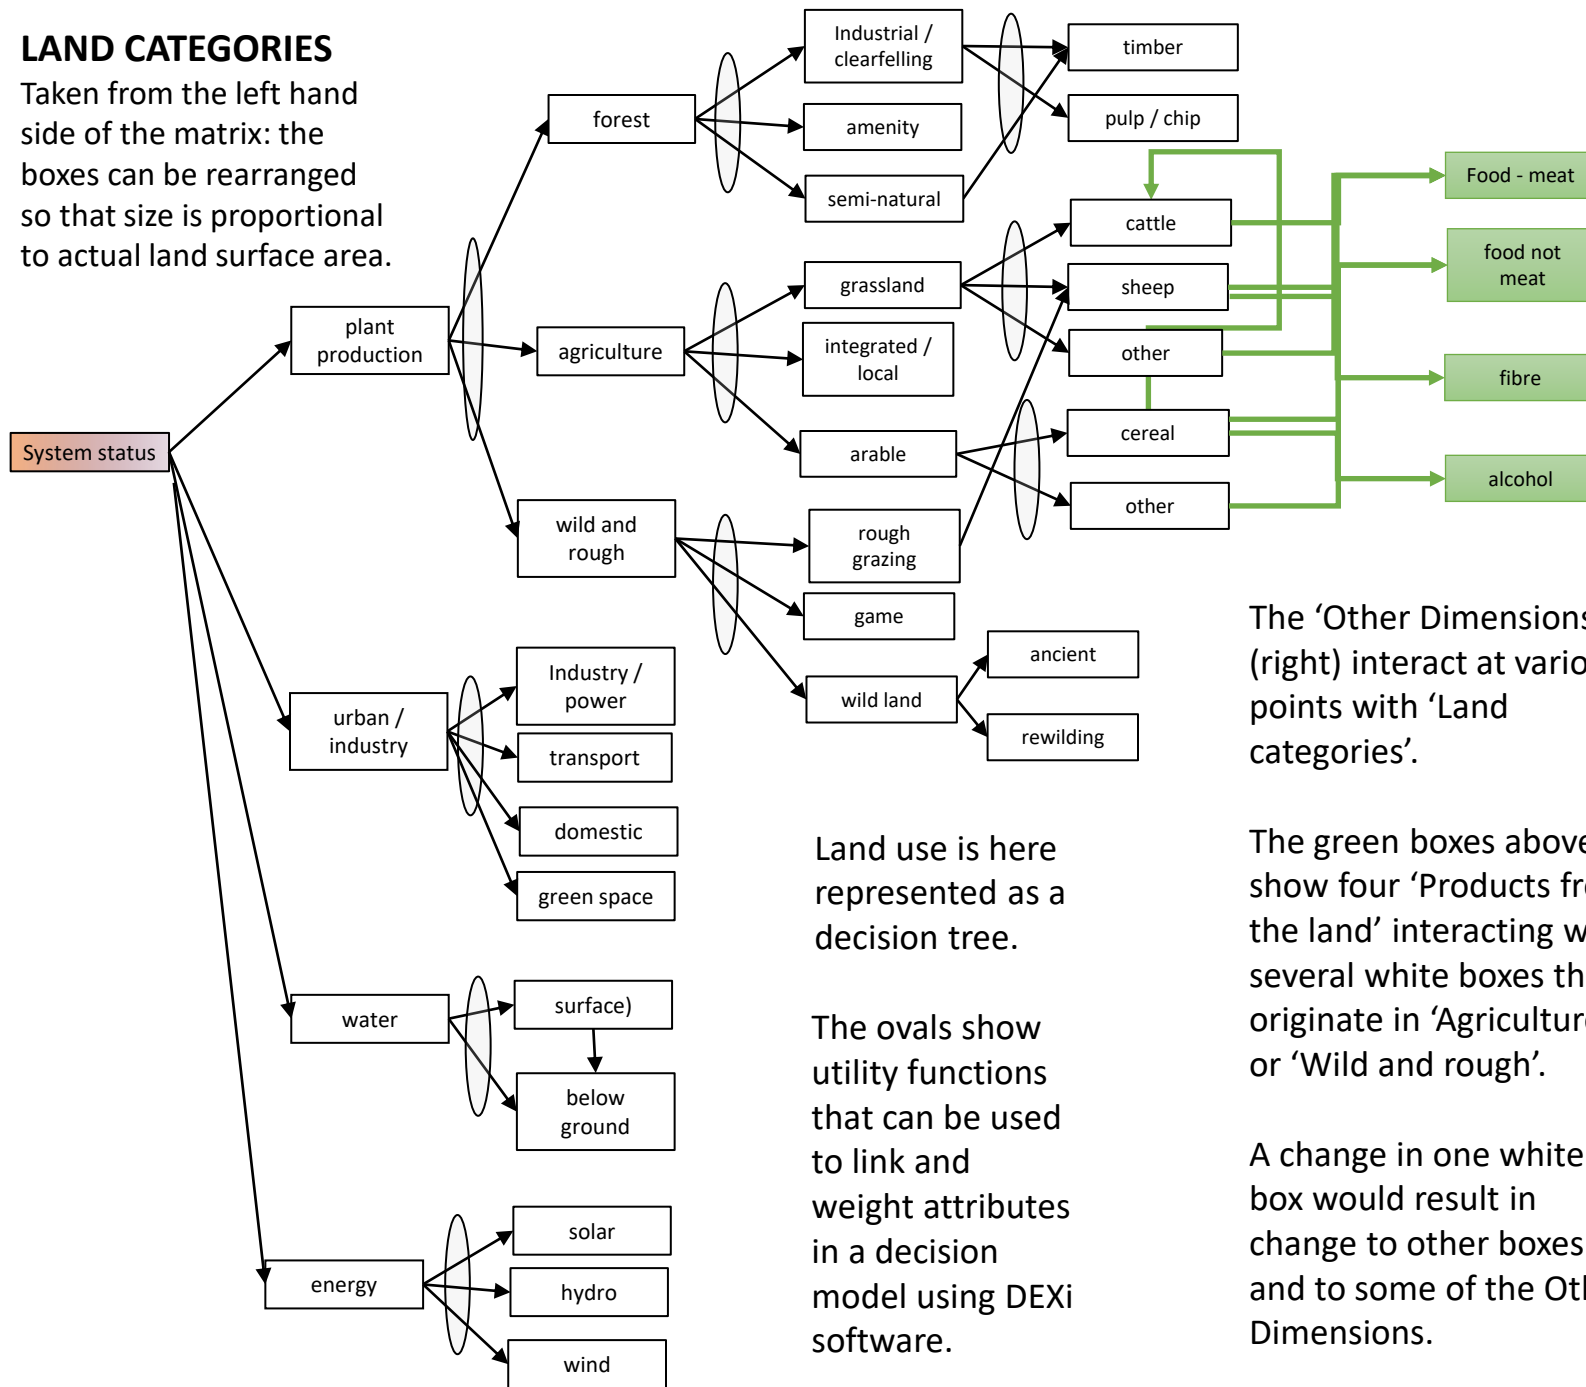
LAND CATEGORIES

Taken from the left hand side of the matrix: the boxes can be rearranged so that size is proportional to actual land surface area.

System status

plant production

forest

Industrial / clearfelling

amenity

semi-natural

timber

pulp / chip

agriculture

grassland

integrated / local

arable

cattle

sheep

other

cereal

other

Food - meat

food not meat

fibre

alcohol

wild and rough

rough grazing

game

wild land

ancient

rewilding

urban / industry

Industry / power

transport

domestic

green space

water

surface)

below ground

energy

solar

hydro

wind

Land use is here represented as a decision tree.

The ovals show utility functions that can be used to link and weight attributes in a decision model using DEXi software.

The ‘Other Dimensions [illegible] (right) interact at vario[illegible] points with ‘Land categories’.

The green boxes above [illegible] show four ‘Products fr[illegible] the land’ interacting w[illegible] several white boxes th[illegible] originate in ‘Agricultur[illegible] or ‘Wild and rough’.

A change in one white box would result in change to other boxes and to some of the Ot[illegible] Dimensions.